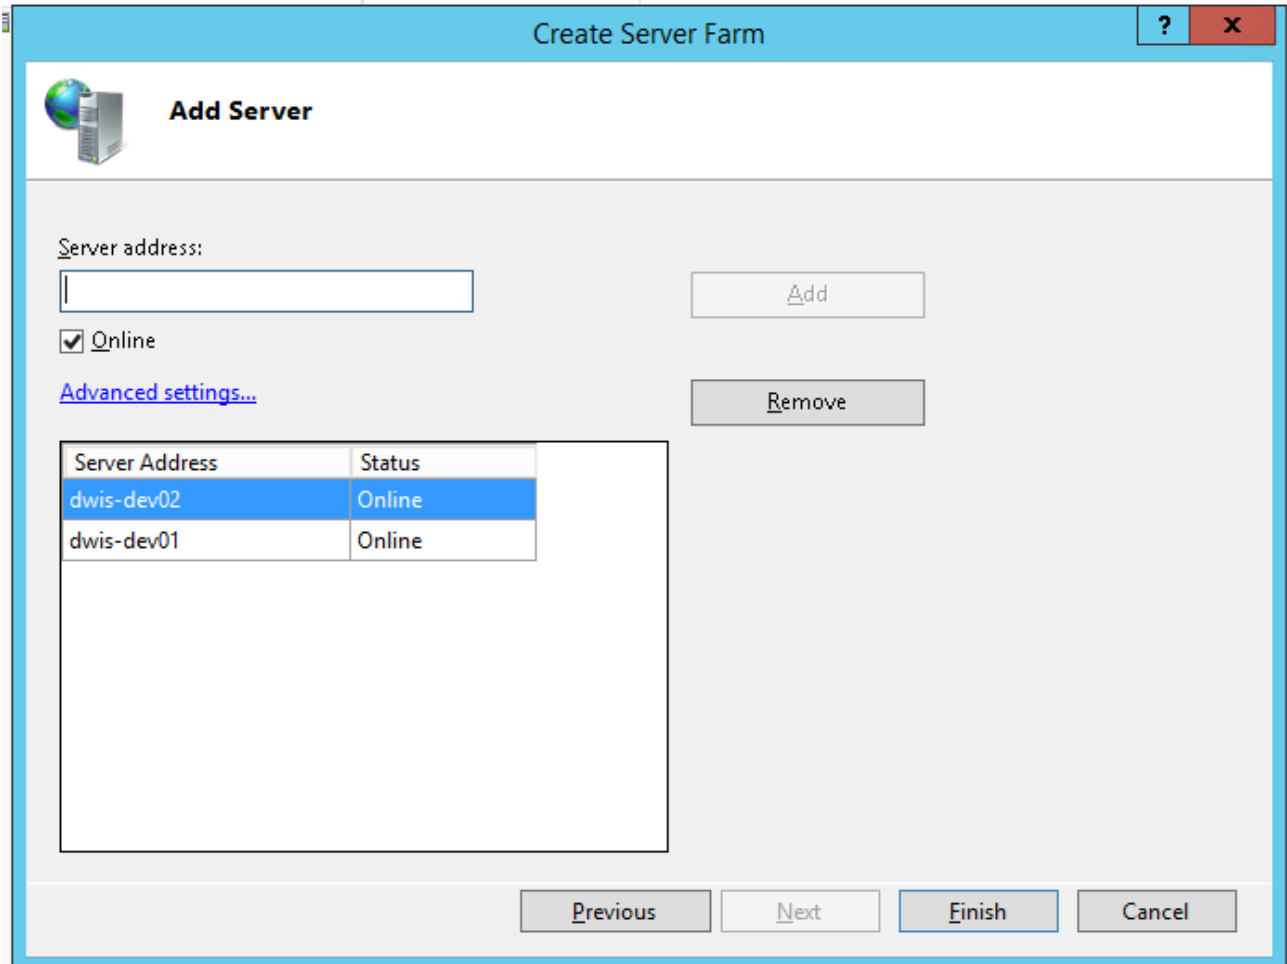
Create Server Farm

?

X

Add Server

Server address:

Add

Online

Advanced settings...

Remove

| Server Address | Status |
|---|---|
| dwis-dev02 | Online |
| dwis-dev01 | Online |

Previous

Next

Finish

Cancel